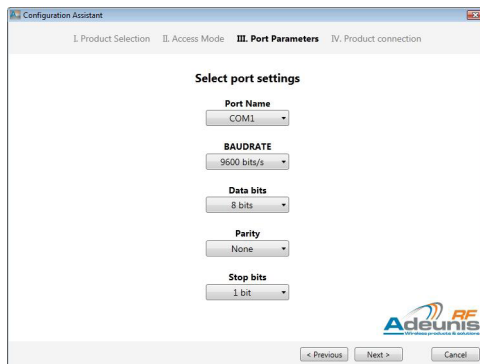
Configuration Assistant

I. Product Selection II. Access Mode III. Port Parameters IV. Product connection

Select port settings

Port Name
COM1

BAUDRATE
9600 bits/s

Data bits
8 bits

Parity
None

Stop bits
1 bit

Adeunis RF
Wireless products & solutions

< Previous Next > Cancel